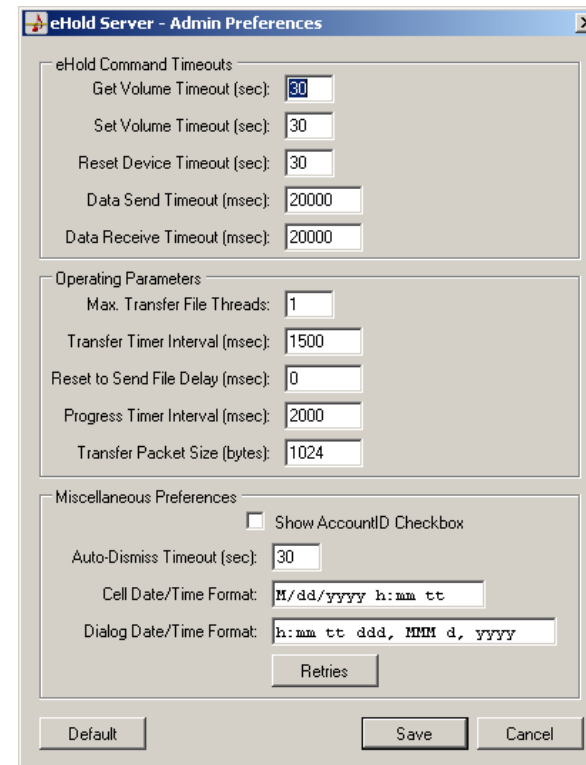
eHold Server - Admin Preferences

eHold Command Timeouts

Get Volume Timeout (sec): 30

Set Volume Timeout (sec): 30

Reset Device Timeout (sec): 30

Data Send Timeout (msec): 20000

Data Receive Timeout (msec): 20000

Operating Parameters

Max. Transfer File Threads: 1

Transfer Timer Interval (msec): 1500

Reset to Send File Delay (msec): 0

Progress Timer Interval (msec): 2000

Transfer Packet Size (bytes): 1024

Miscellaneous Preferences

Show AccountID Checkbox

Auto-Dismiss Timeout (sec): 30

Cell Date/Time Format: M/dd/yyyy h:mm tt

Dialog Date/Time Format: h:mm tt ddd, MMM d, yyyy

Retries

Default

Save

Cancel